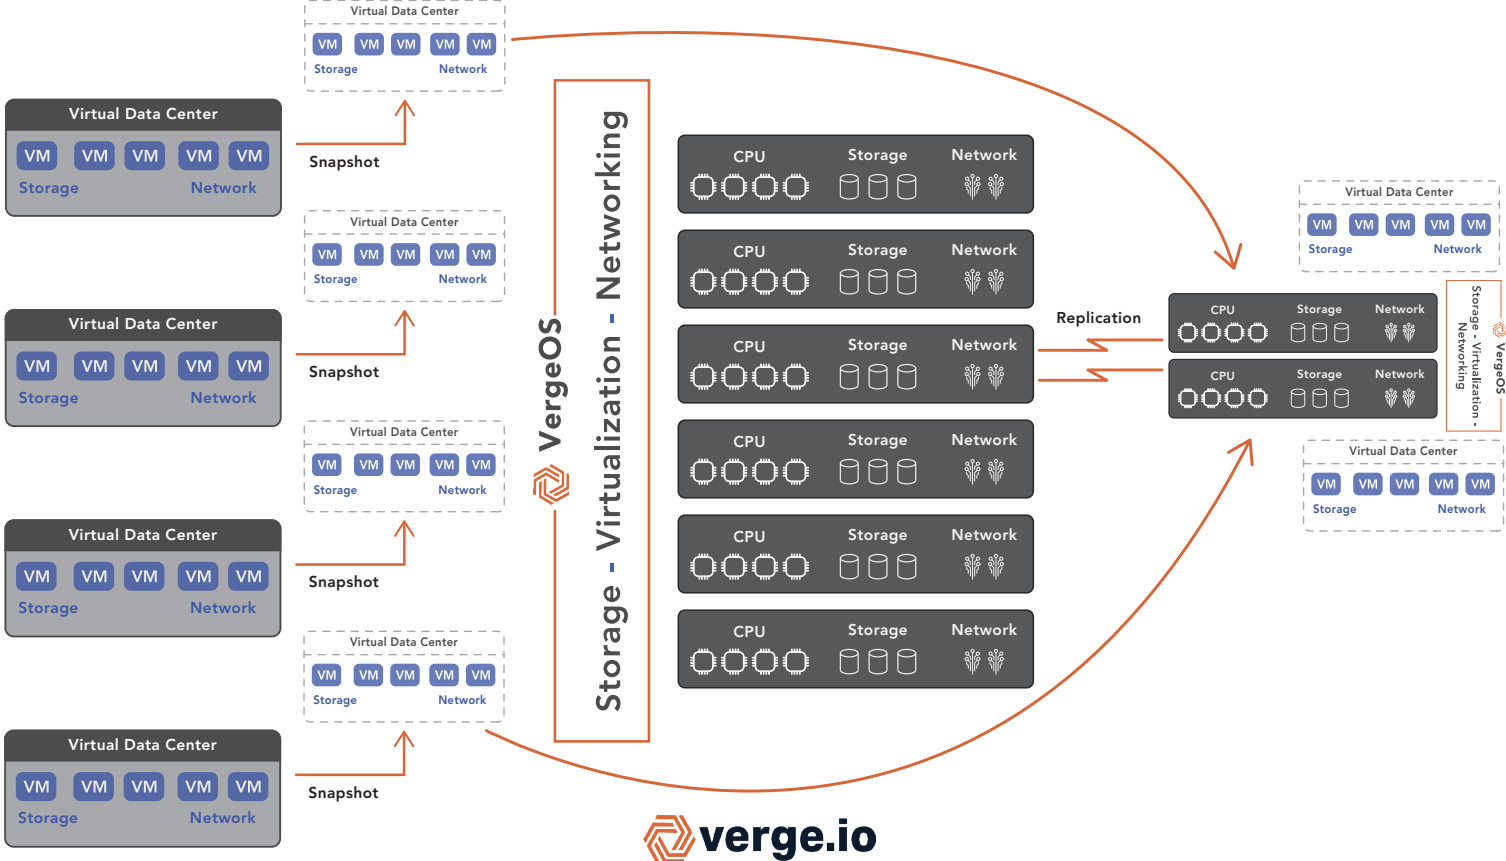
Virtual Data Center
VM VM VM VM VM
Storage Network

Virtual Data Center
VM VM VM VM VM
Storage Network

Snapshot

Virtual Data Center
VM VM VM VM VM
Storage Network

Virtual Data Center
VM VM VM VM VM
Storage Network

Snapshot

Virtual Data Center
VM VM VM VM VM
Storage Network

Virtual Data Center
VM VM VM VM VM
Storage Network

Snapshot

Virtual Data Center
VM VM VM VM VM
Storage Network

Virtual Data Center
VM VM VM VM VM
Storage Network

Snapshot

VergeOS
Storage - Virtualization - Networking

CPU Storage Network
CPU Storage Network
CPU Storage Network
CPU Storage Network
CPU Storage Network
CPU Storage Network

Replication

Virtual Data Center
VM VM VM VM VM
Storage Network

CPU Storage Network
CPU Storage Network

VergeOS
Storage - Virtualization - Networking

Virtual Data Center
VM VM VM VM VM
Storage Network

verge.io